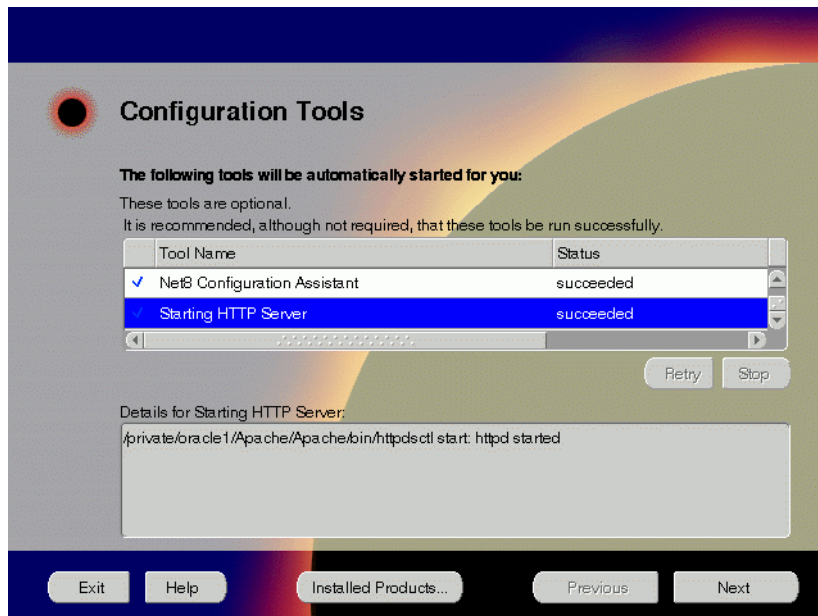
Configuration Tools

The following tools will be automatically started for you:

These tools are optional.
It is recommended, although not required, that these tools be run successfully.

| | Tool Name | Status |
|---|---|---|
| ✓ | Net8 Configuration Assistant | succeeded |
| ✓ | Starting HTTP Server | succeeded |

Retry Stop

Details for Starting HTTP Server:

/private/oracle1/Apache/Apache/bin/httpdsctl start: httpd started

Exit Help Installed Products... Previous Next